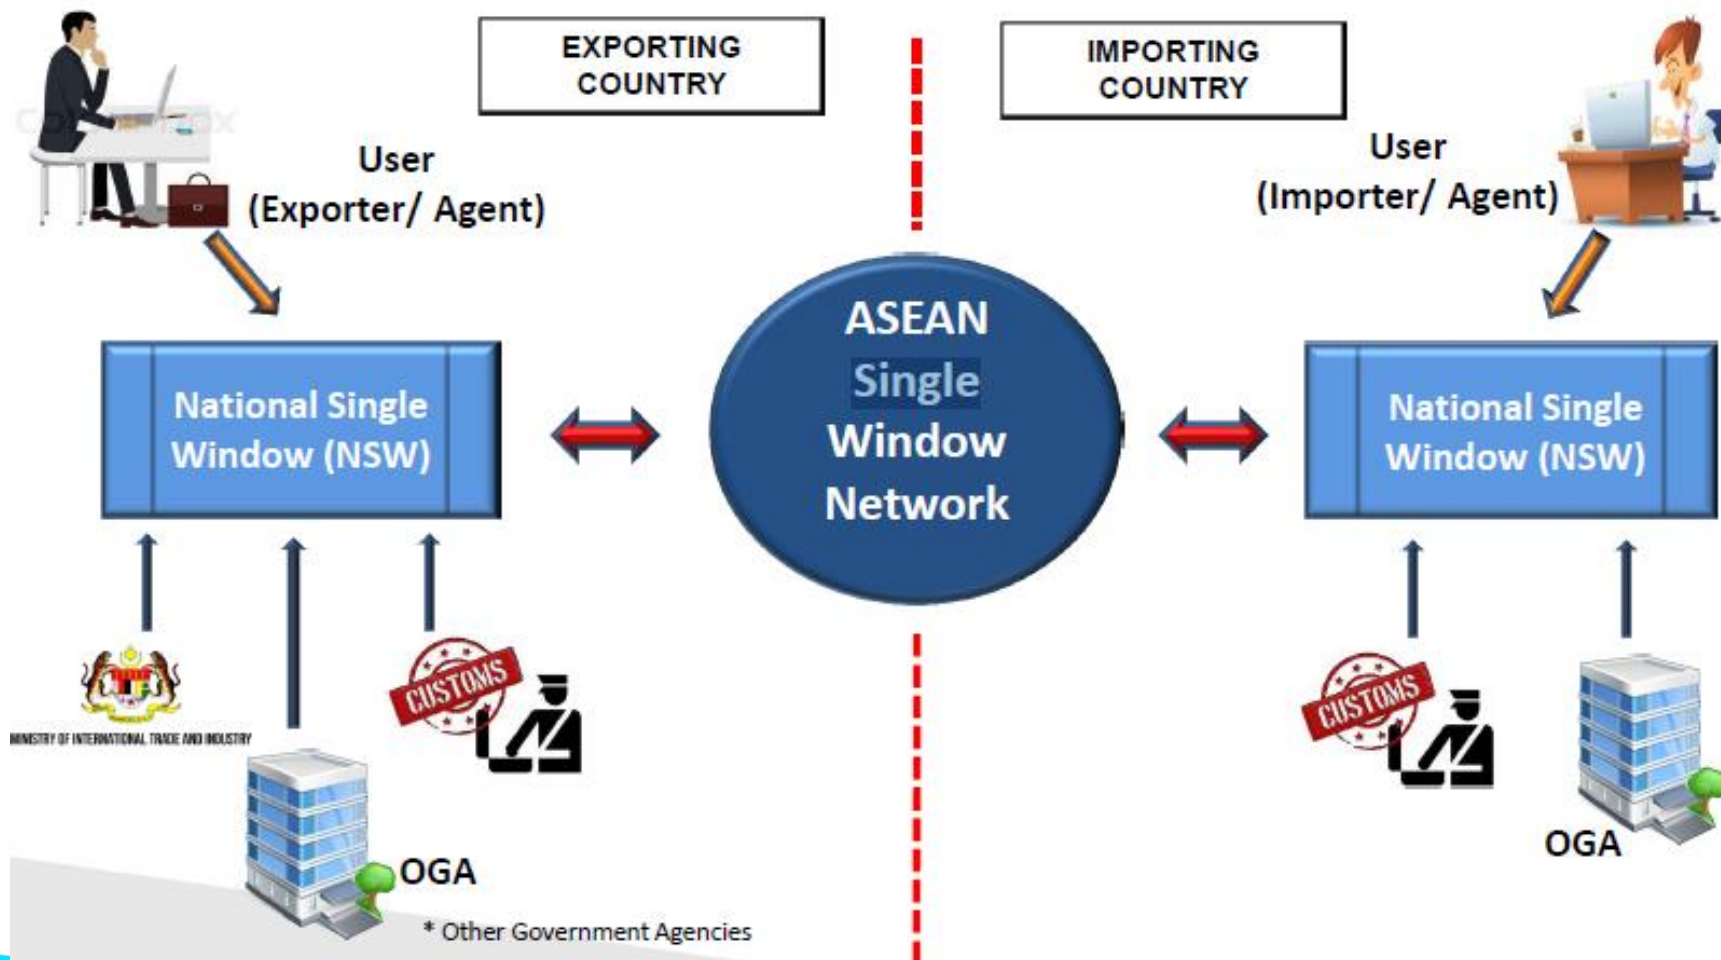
EXPORTING COUNTRY

IMPORTING COUNTRY

User
(Exporter/ Agent)

User
(Importer/ Agent)

National Single Window (NSW)

ASEAN Single Window Network

National Single Window (NSW)

MINISTRY OF INTERNATIONAL TRADE AND INDUSTRY

CUSTOMS

CUSTOMS

OGA

OGA

* Other Government Agencies